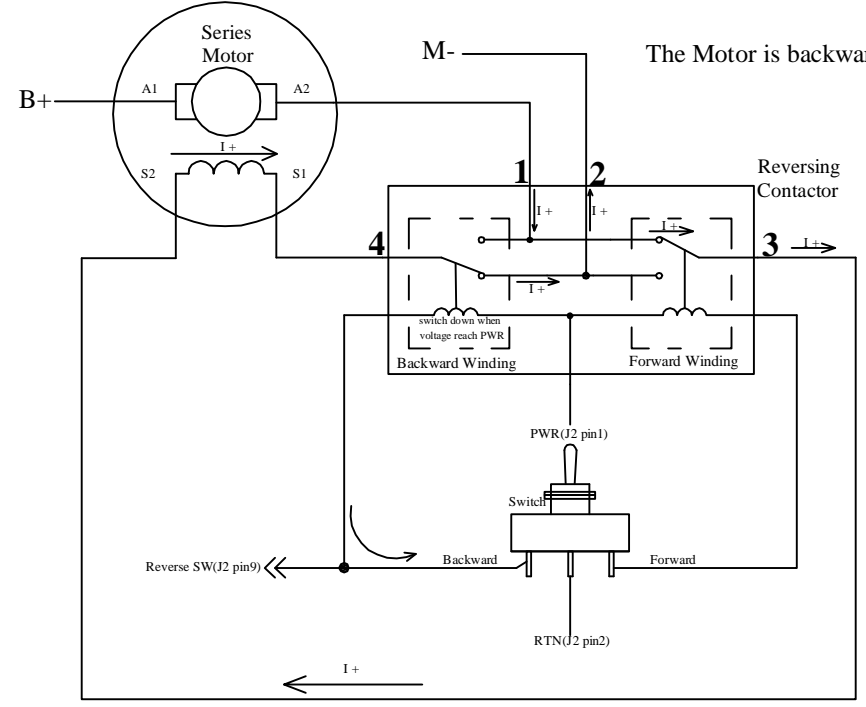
Series Motor

M-

The Motor is backwar

B+

A1

A2

I +

S2

S1

1

2

Reversing Contactor

I +

I +

I +

4

3

I +

I +

switch down when voltage reach PWR

Backward Winding

Forward Winding

PWR(J2 pin1)

Switch

Reverse SW(J2 pin9)

Backward

Forward

RTN(J2 pin2)

I +